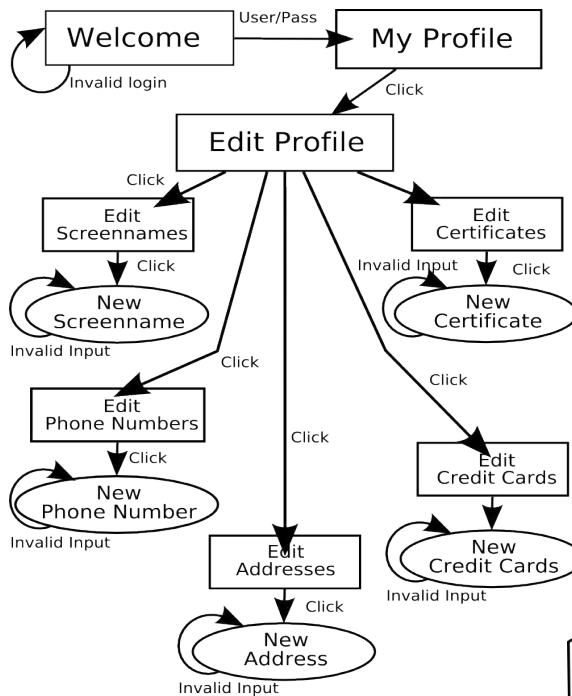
Welcome

User/Pass

My Profile

Invalid login

Click

Edit Profile

Click

Edit Screennames

Click

New Screenname

Invalid Input

Edit Certificates

Invalid Input

Click

New Certificate

Click

Click

Edit Phone Numbers

Click

New Phone Number

Invalid Input

Click

Edit Credit Cards

New Credit Cards

Invalid Input

Edit Addresses

Click

New Address

Invalid Input